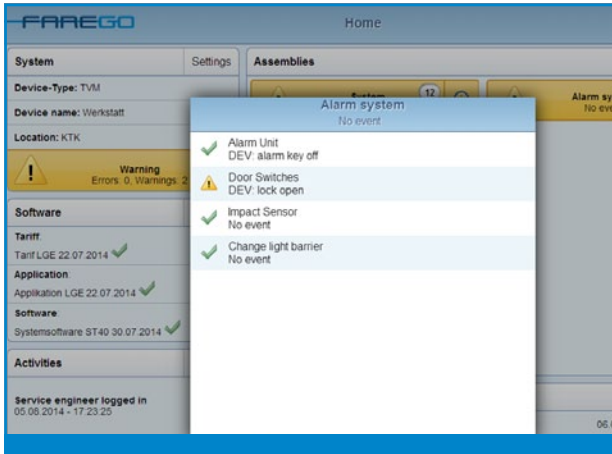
FAREGO

Home

System

Settings

Device-Type: TVM

Device name: Werkstatt

Location: KTK

Warning
Errors: 0, Warnings: 2

Software

Tariff:
Tarif LGE 22.07.2014

Application:
Applikation LGE 22.07.2014

Software:
Systemsoftware ST40 30.07.2014

Activities

Service engineer logged in
05.08.2014 - 17:23:25

Assemblies

System

12

Alarm sy
No eve

Alarm system
No event

Alarm Unit
DEV: alarm key off

Door Switches
DEV: lock open

Impact Sensor
No event

Change light barrier
No event

06